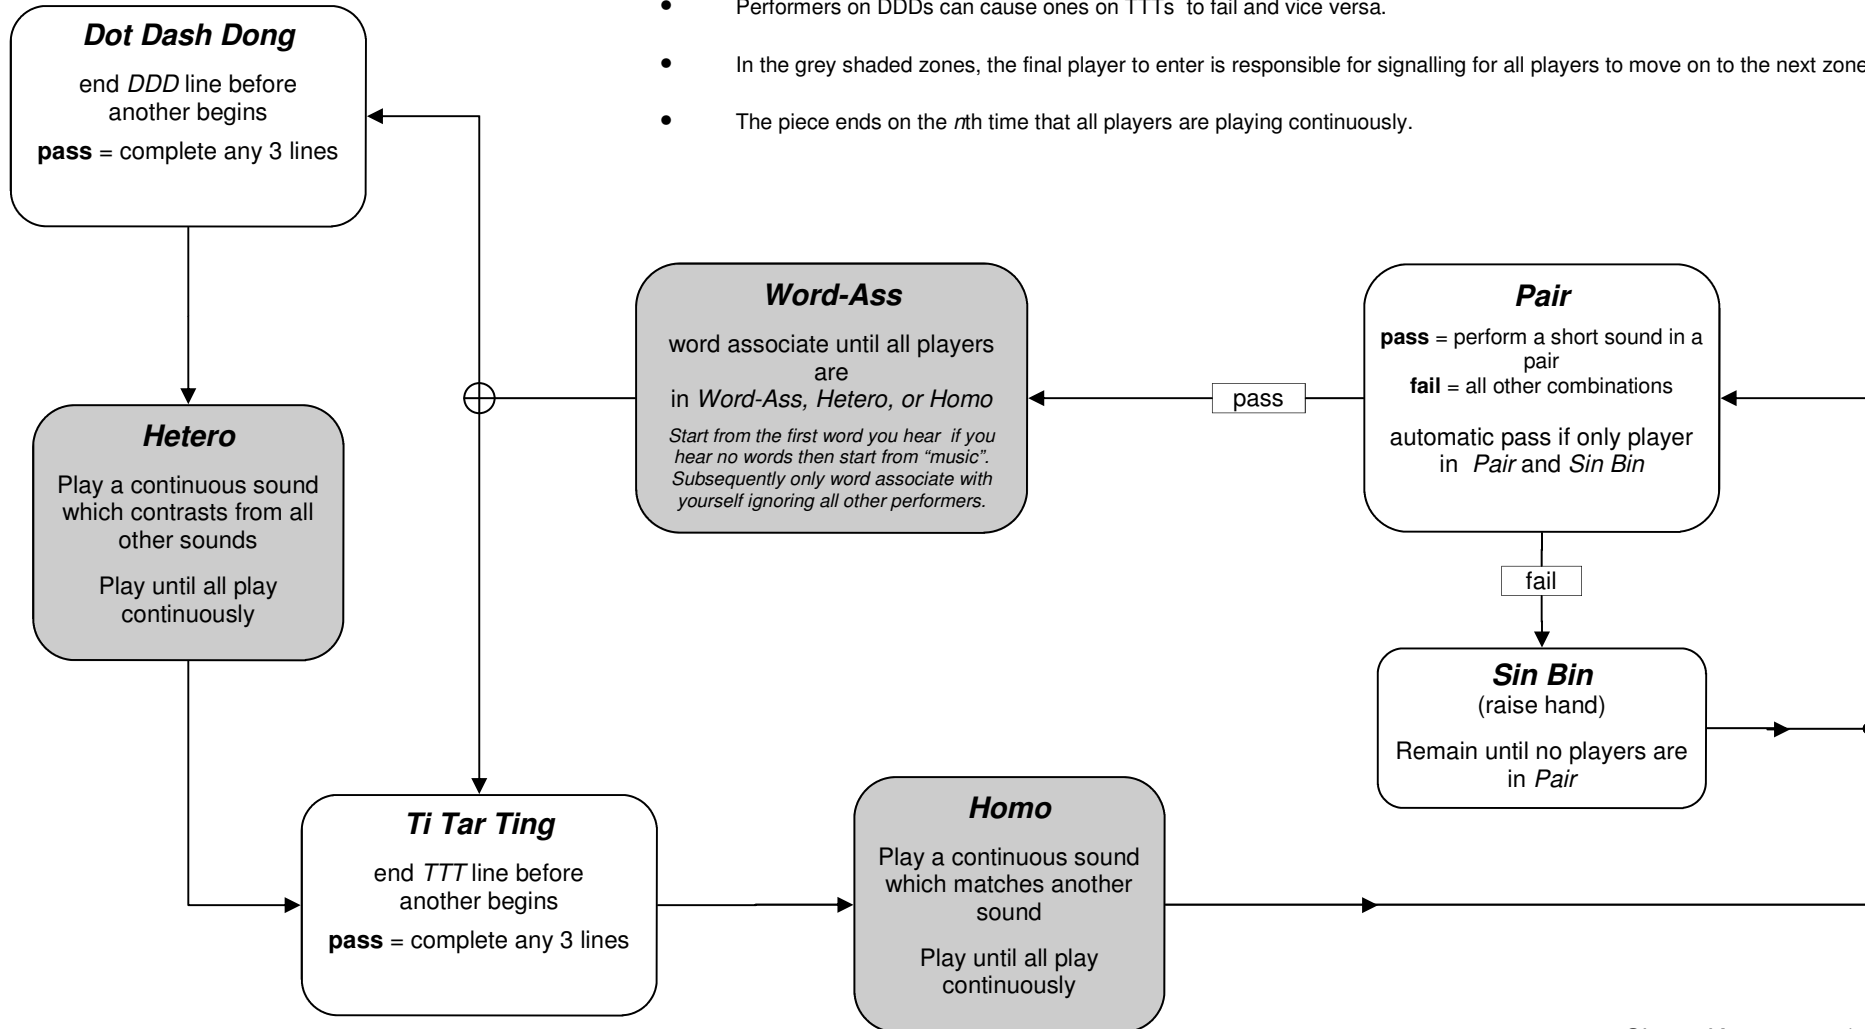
• Performers on DDDs can cause ones on TTTs to fail and vice versa.

• In the grey shaded zones, the final player to enter is responsible for signalling for all players to move on to the next zone

• The piece ends on the *n*th time that all players are playing continuously.

**Dot Dash Dong**

end *DDD* line before another begins

**pass** = complete any 3 lines

**Word-Ass**

word associate until all players are in *Word-Ass, Hetero, or Homo*

*Start from the first word you hear if you hear no words then start from "music". Subsequently only word associate with yourself ignoring all other performers.*

pass

**Pair**

**pass** = perform a short sound in a pair
**fail** = all other combinations

automatic pass if only player in *Pair* and *Sin Bin*

fail

**Hetero**

Play a continuous sound which contrasts from all other sounds

Play until all play continuously

**Sin Bin**
(raise hand)

Remain until no players are in *Pair*

**Ti Tar Ting**

end *TTT* line before another begins

**pass** = complete any 3 lines

**Homo**

Play a continuous sound which matches another sound

Play until all play continuously

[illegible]